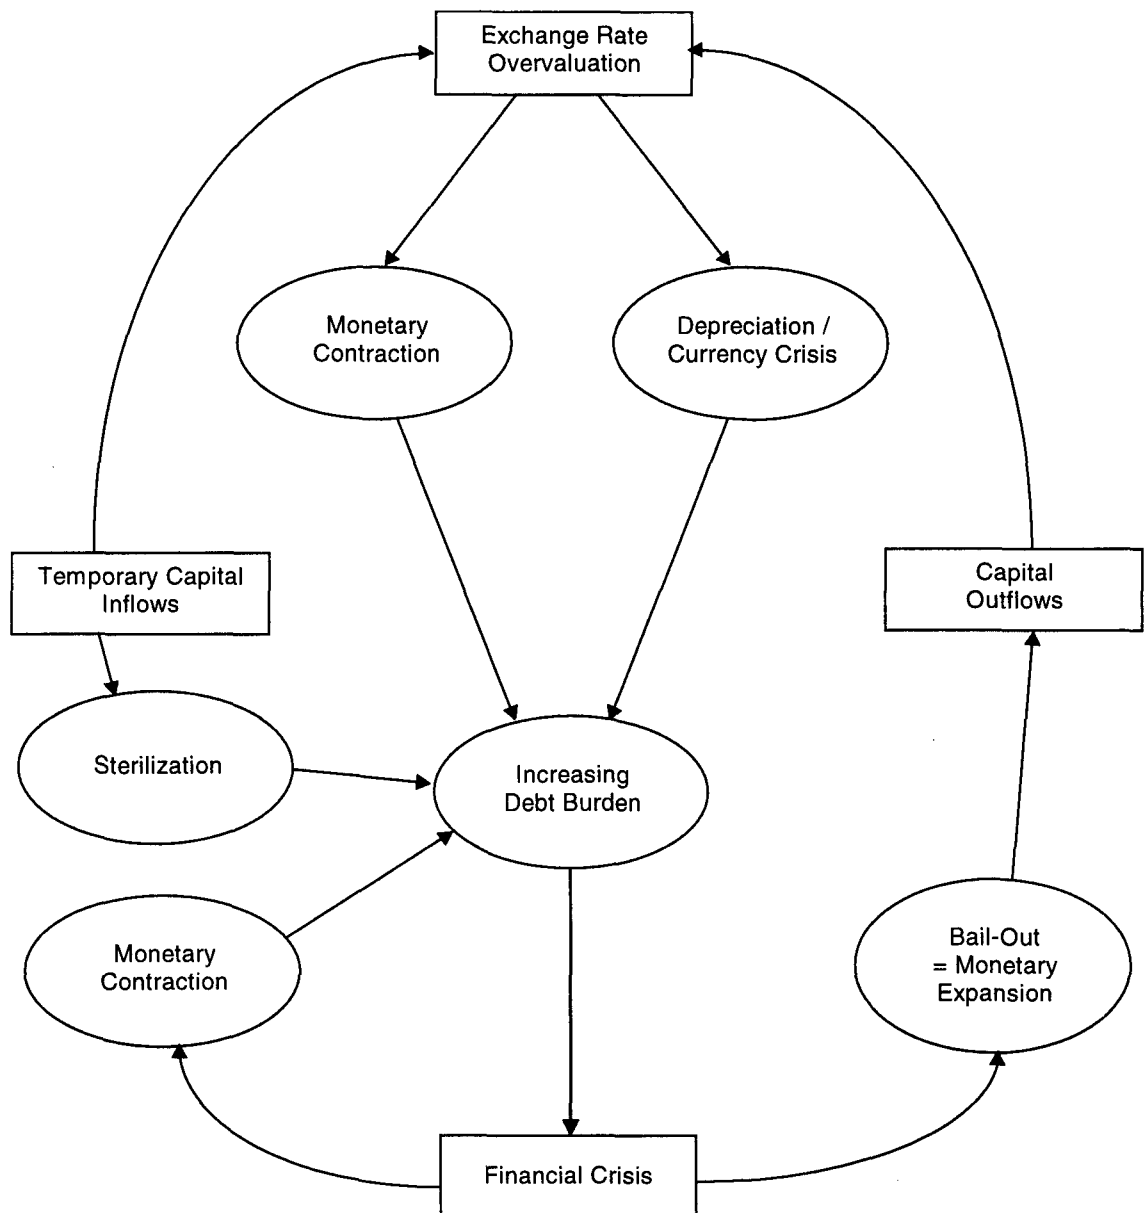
Exchange Rate Overvaluation

Monetary Contraction

Depreciation / Currency Crisis

Temporary Capital Inflows

Capital Outflows

Sterilization

Increasing Debt Burden

Monetary Contraction

Bail-Out = Monetary Expansion

Financial Crisis